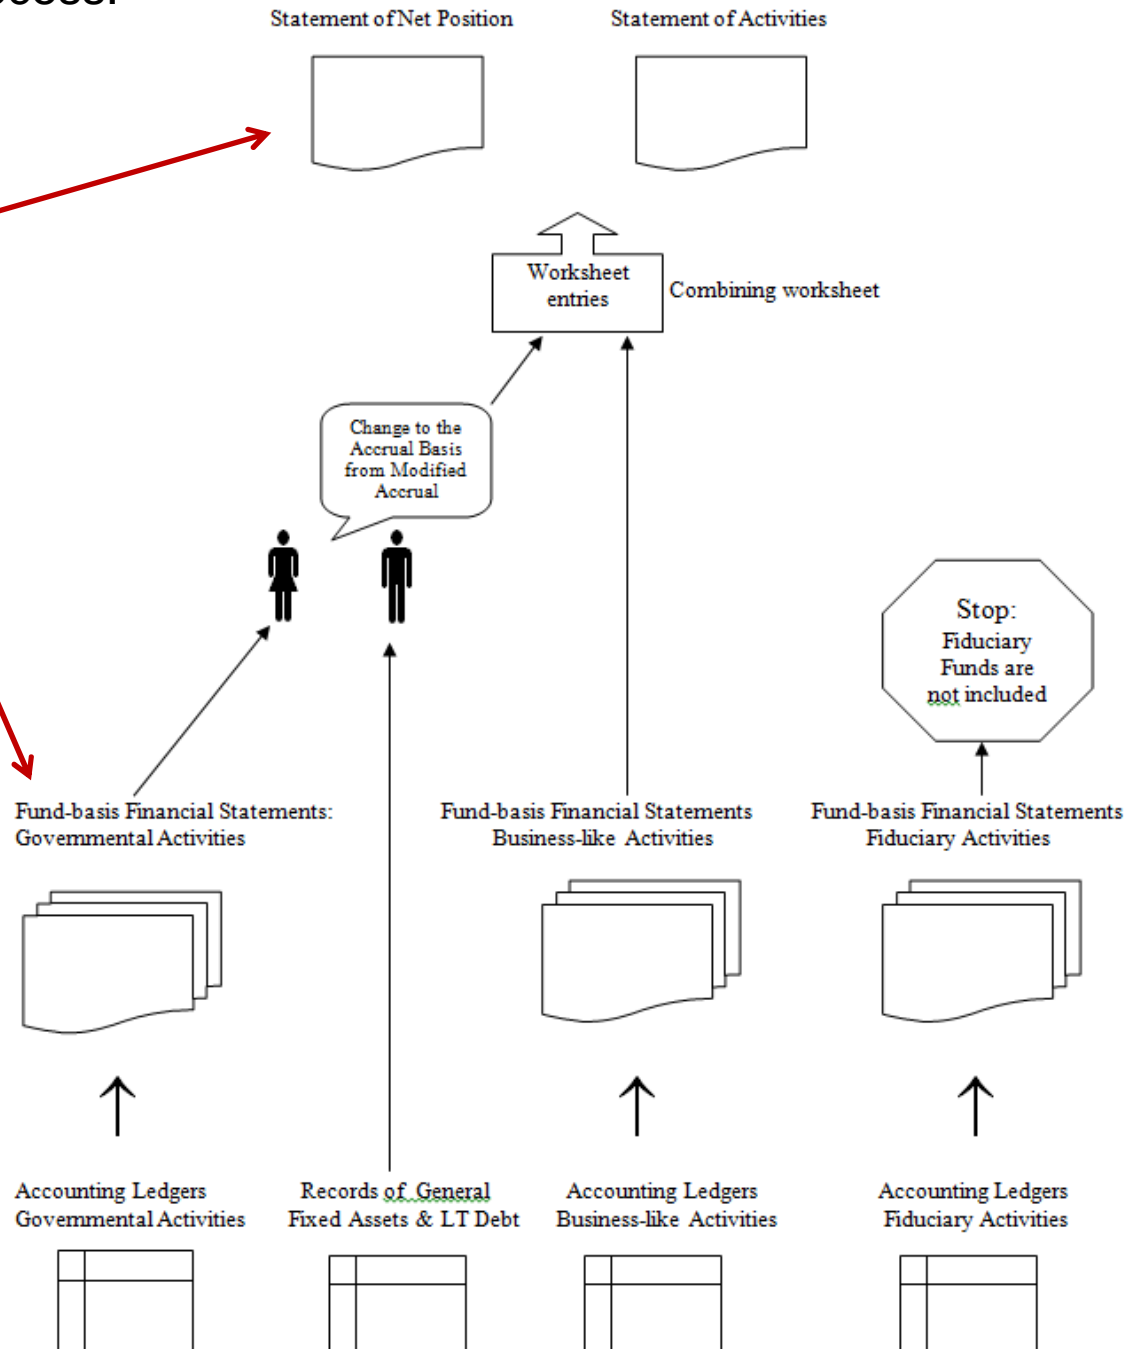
Statement of Net Position

Statement of Activities

Worksheet entries

Combining worksheet

Change to the Accrual Basis from Modified Accrual

Stop: Fiduciary Funds are not included

Fund-basis Financial Statements: Governmental Activities

Fund-basis Financial Statements Business-like Activities

Fund-basis Financial Statements Fiduciary Activities

Accounting Ledgers Governmental Activities

Records of General Fixed Assets & LT Debt

Accounting Ledgers Business-like Activities

Accounting Ledgers Fiduciary Activities